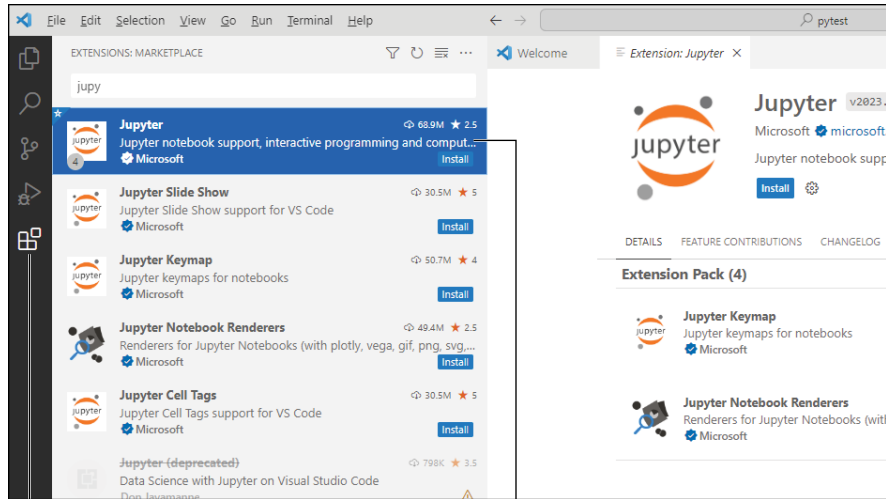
File Edit Selection View Go Run Terminal Help

pytest

EXTENSIONS: MARKETPLACE

jupy

Jupyter 68.9M 2.5
Jupyter notebook support, interactive programming and comput...
Microsoft Install
4

Jupyter Slide Show 30.5M 5
Jupyter Slide Show support for VS Code
Microsoft Install

Jupyter Keymap 50.7M 4
Jupyter keymaps for notebooks
Microsoft Install

Jupyter Notebook Renderers 49.4M 2.5
Renderers for Jupyter Notebooks (with plotly, vega, gif, png, svg,...
Microsoft Install

Jupyter Cell Tags 30.5M 5
Jupyter Cell Tags support for VS Code
Microsoft Install

Jupyter (deprecated) 798K 3.5
Data Science with Jupyter on Visual Studio Code
Don Jayamanne

Welcome

Extension: Jupyter

jupyter

Jupyter v2023.
Microsoft microsoft
Jupyter notebook supp
Install

DETAILS FEATURE CONTRIBUTIONS CHANGELOG

Extension Pack (4)

Jupyter Keymap
Jupyter keymaps for notebooks
Microsoft

Jupyter Notebook Renderers
Renderers for Jupyter Notebooks (with
Microsoft